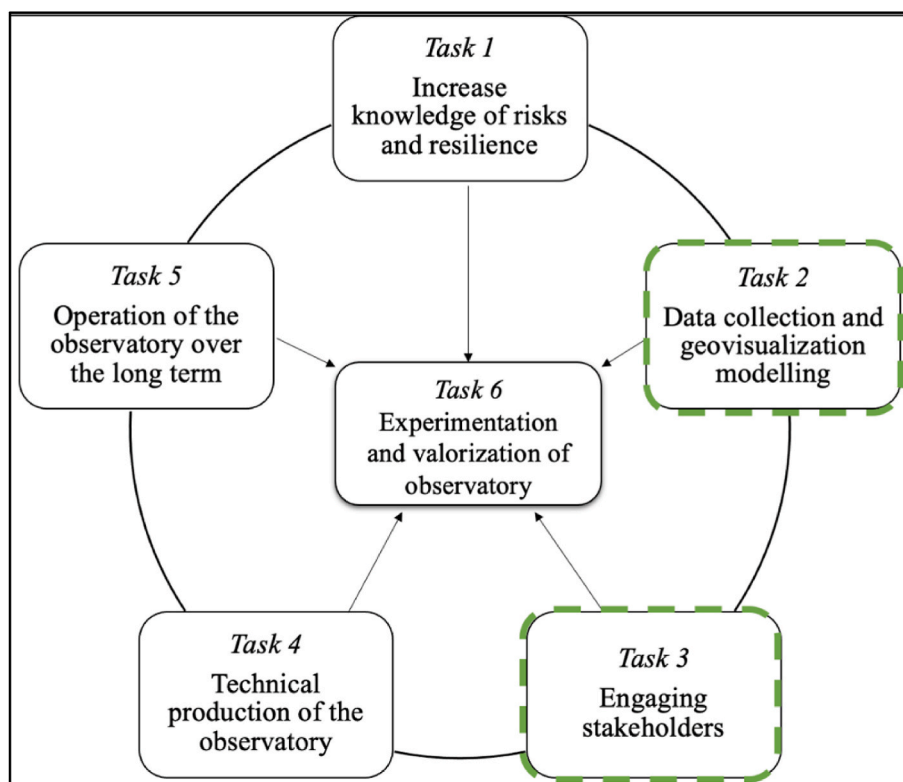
Task 1
Increase knowledge of risks and resilience

Task 5
Operation of the observatory over the long term

Task 2
Data collection and geovisualization modelling

Task 6
Experimentation and valorization of observatory

Task 4
Technical production of the observatory

Task 3
Engaging stakeholders